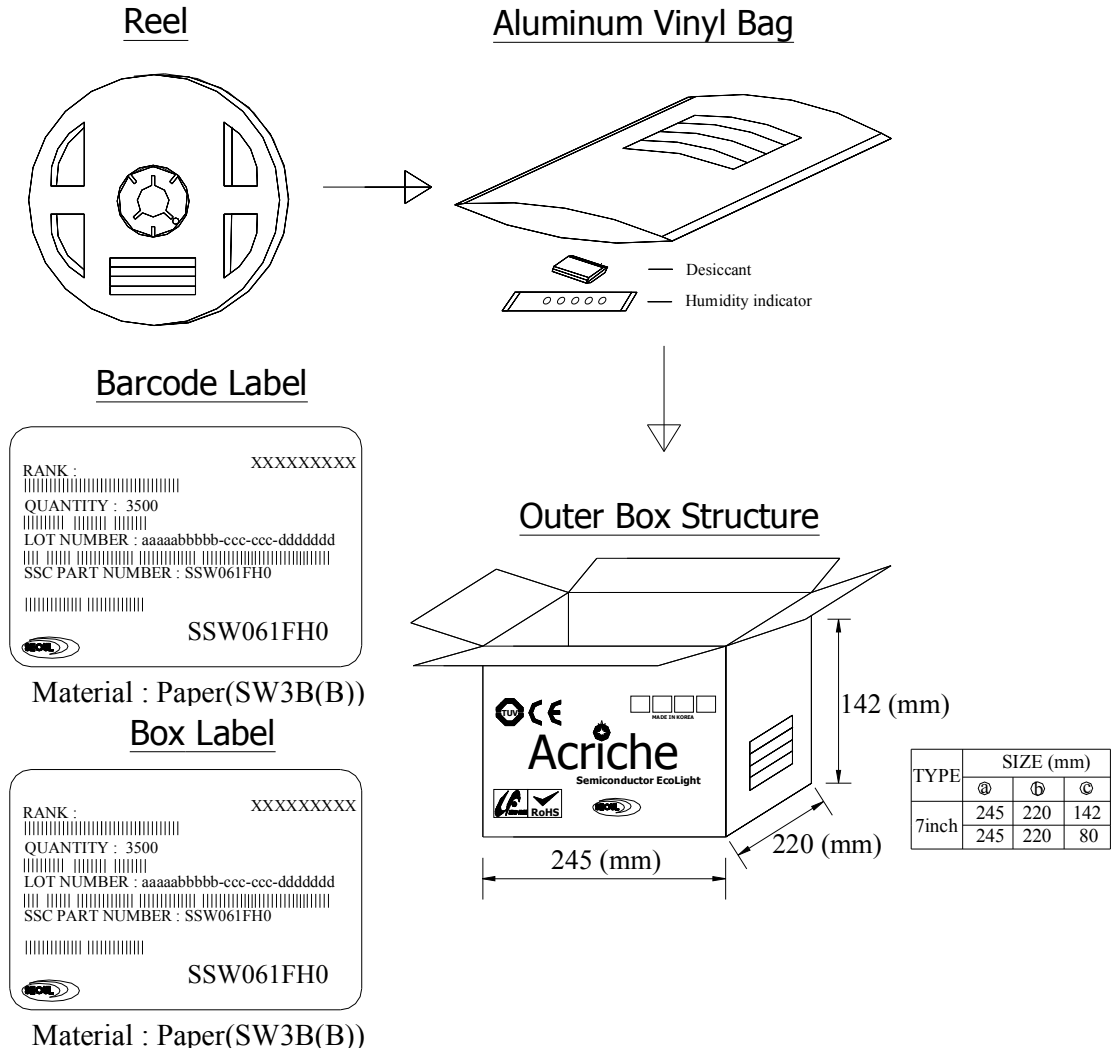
Reel

Aluminum Vinyl Bag

Desiccant

Humidity indicator

Barcode Label

RANK : XXXXXXXXX
QUANTITY : 3500
LOT NUMBER : aaaaabbbbb-ccc-ccc-ddddddd
SSC PART NUMBER : SSW061FH0
SSW061FH0
SEOUL

Material : Paper(SW3B(B))

Box Label

RANK : XXXXXXXXX
QUANTITY : 3500
LOT NUMBER : aaaaabbbbb-ccc-ccc-ddddddd
SSC PART NUMBER : SSW061FH0
SSW061FH0
SEOUL

Material : Paper(SW3B(B))

Outer Box Structure

TUV CE
MADE IN KOREA
Acriche
Semiconductor EcoLight
RoHS
SEOUL

142 (mm)
245 (mm)
220 (mm)

| TYPE | SIZE (mm) | | |
|---|---|---|---|
| | ⓐ | ⓑ | ⓒ |
| 7inch | 245 | 220 | 142 |
| | 245 | 220 | 80 |